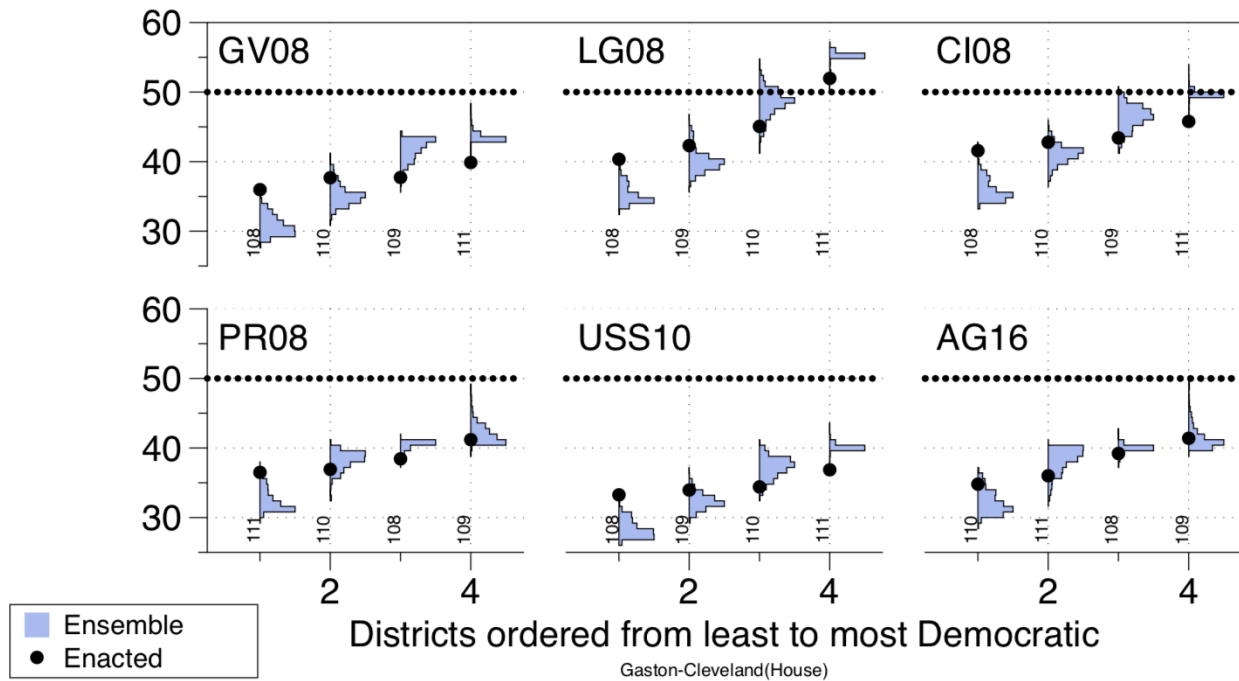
60
50
40
30

GV08
108 110 109 111

LG08
108 109 110 111

CI08
108 110 109 111

60
50
40
30

PR08
111 110 108 109

USS10
108 109 110 111

AG16
110 111 108 109

2 4 2 4 2 4

Ensemble
Enacted

Districts ordered from least to most Democratic
Gaston-Cleveland(House)